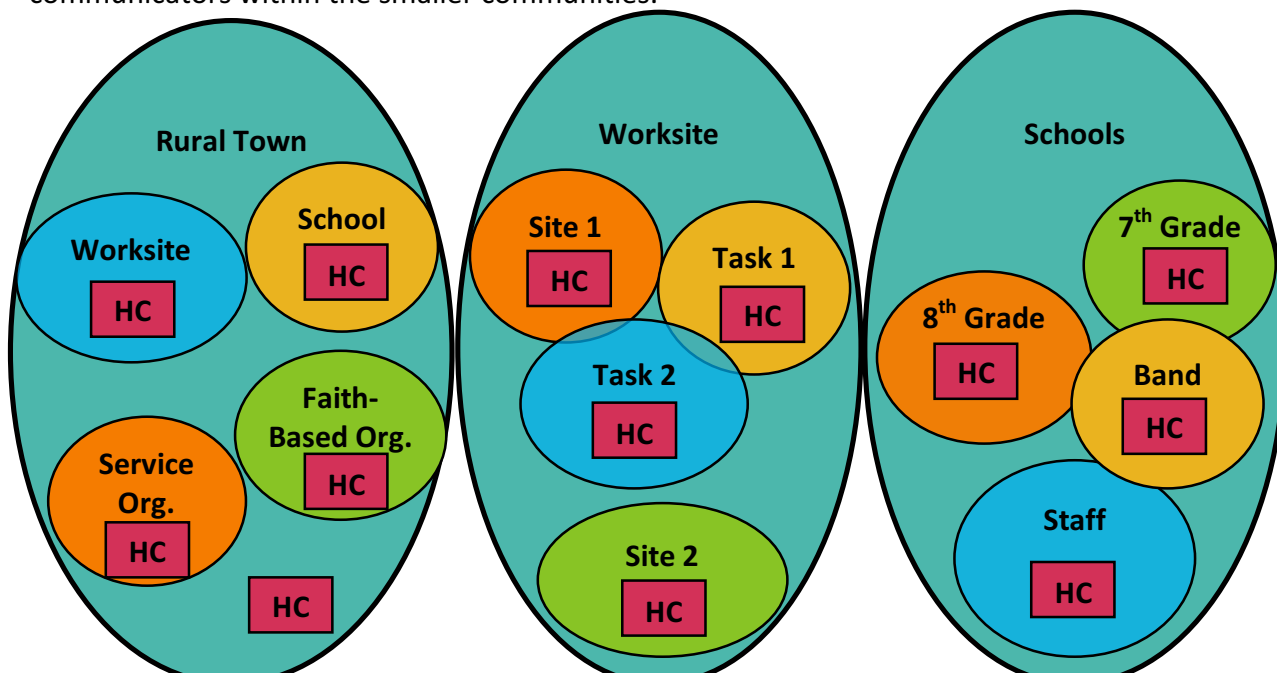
communicators within the smaller communities.

Rural Town

Worksite
HC

School
HC

Faith-Based Org.
HC

Service Org.
HC

HC

Worksite

Site 1
HC

Task 1
HC

Task 2
HC

Site 2
HC

Schools

7$^{th}$ Grade
HC

8$^{th}$ Grade
HC

Band
HC

Staff
HC